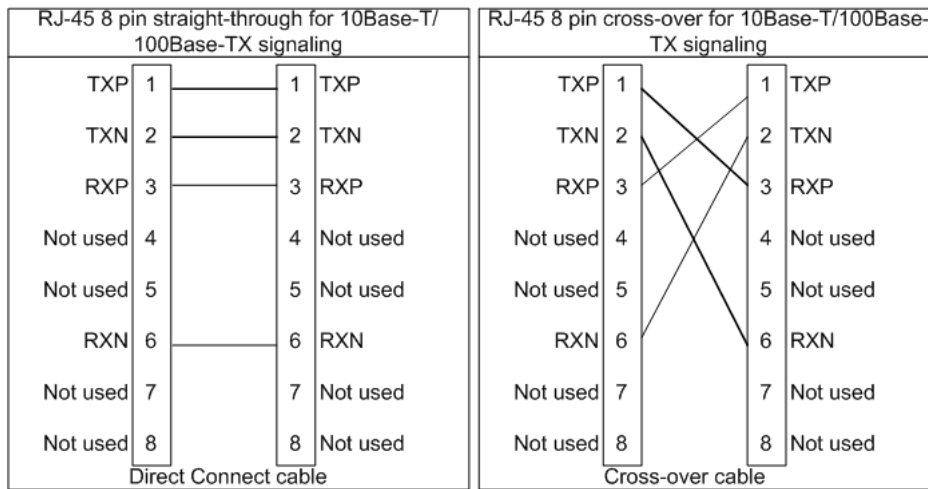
RJ-45 8 pin straight-through for 10Base-T/ 100Base-TX signaling

TXP 1 — 1 TXP
TXN 2 — 2 TXN
RXP 3 — 3 RXP
Not used 4 — 4 Not used
Not used 5 — 5 Not used
RXN 6 — 6 RXN
Not used 7 — 7 Not used
Not used 8 — 8 Not used

Direct Connect cable

RJ-45 8 pin cross-over for 10Base-T/100Base-TX signaling

TXP 1 — 1 TXP
TXN 2 — 2 TXN
RXP 3 — 3 RXP
Not used 4 — 4 Not used
Not used 5 — 5 Not used
RXN 6 — 6 RXN
Not used 7 — 7 Not used
Not used 8 — 8 Not used

Cross-over cable